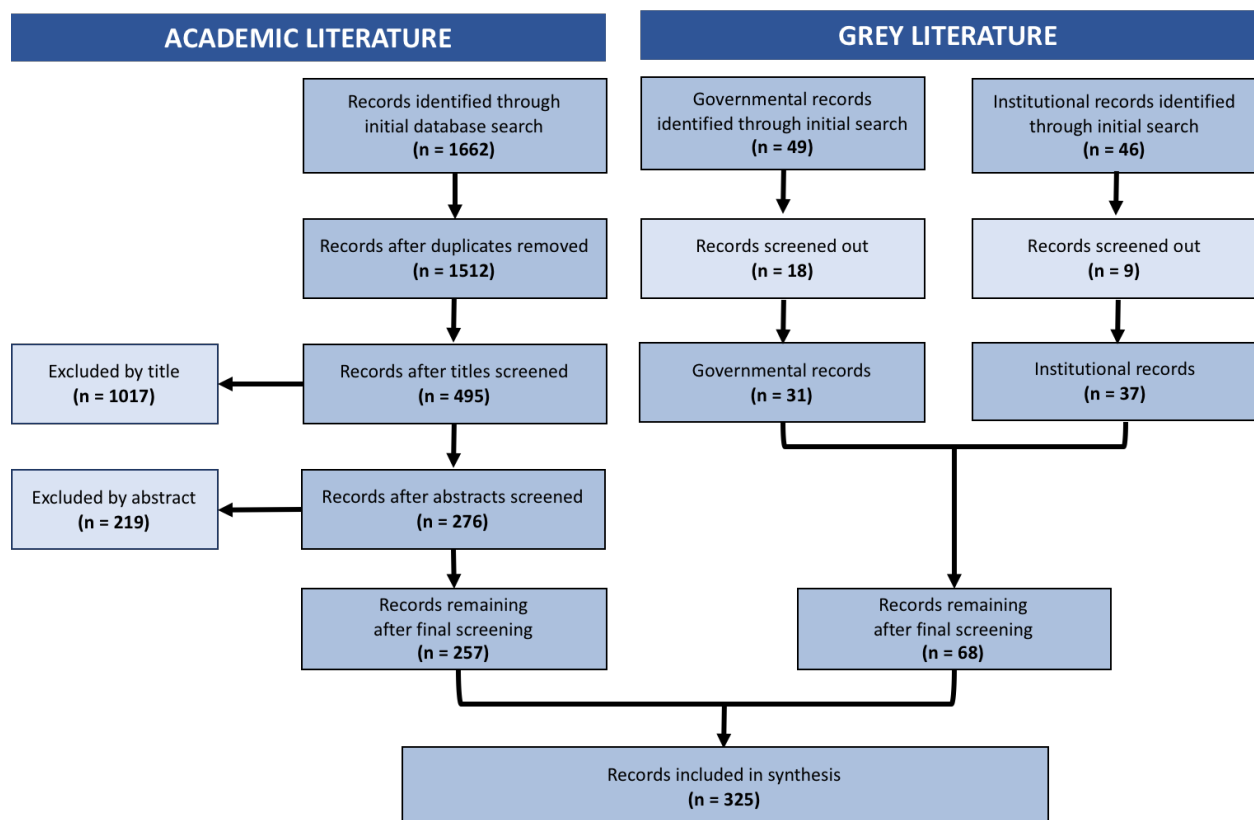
ACADEMIC LITERATURE

GREY LITERATURE

Records identified through initial database search
(n = 1662)

Governmental records identified through initial search
(n = 49)

Institutional records identified through initial search
(n = 46)

Records after duplicates removed
(n = 1512)

Records screened out
(n = 18)

Records screened out
(n = 9)

Excluded by title
(n = 1017)

Records after titles screened
(n = 495)

Governmental records
(n = 31)

Institutional records
(n = 37)

Excluded by abstract
(n = 219)

Records after abstracts screened
(n = 276)

Records remaining after final screening
(n = 257)

Records remaining after final screening
(n = 68)

Records included in synthesis
(n = 325)